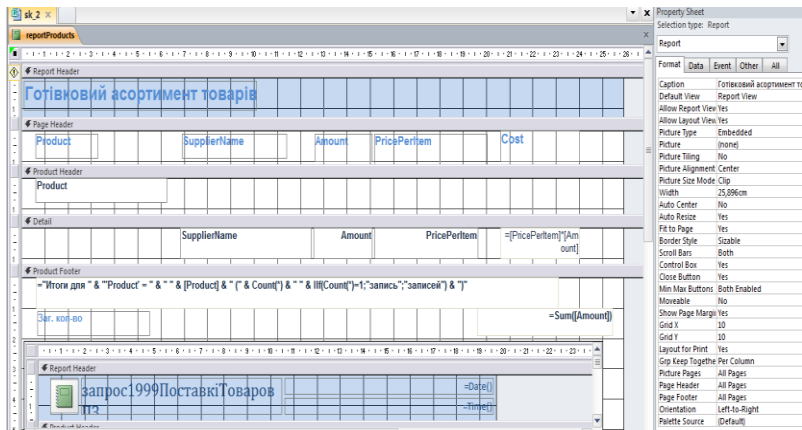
sk_2 ×

reportProducts

Report Header

Готівковий асортимент товарів

Page Header

Product SupplierName Amount PricePerItem Cost

Product Header

Product

Detail

SupplierName Amount PricePerItem =[PricePerItem]*[Amount]

Product Footer

="Итоги для " & "'Product' = " & " " & [Product] & " (" & Count(*) & " " & IIf(Count(*)=1;"запись";"записей") & ")"

Заг. кол-во =Sum([Amount])

Report Header

запрос1999ПоставкіТоварів

=Date()

=Time()

Product Header

Property Sheet

Selection type: Report

Report

Format Data Event Other All

| | |
|---|---|
| Caption | Готівковий асортимент то |
| Default View | Report View |
| Allow Report View | Yes |
| Allow Layout View | Yes |
| Picture Type | Embedded |
| Picture | (none) |
| Picture Tiling | No |
| Picture Alignment | Center |
| Picture Size Mode | Clip |
| Width | 25,896cm |
| Auto Center | No |
| Auto Resize | Yes |
| Fit to Page | Yes |
| Border Style | Sizable |
| Scroll Bars | Both |
| Control Box | Yes |
| Close Button | Yes |
| Min Max Buttons | Both Enabled |
| Moveable | No |
| Show Page Margi | Yes |
| Grid X | 10 |
| Grid Y | 10 |
| Layout for Print | Yes |
| Grp Keep Togethe | Per Column |
| Picture Pages | All Pages |
| Page Header | All Pages |
| Page Footer | All Pages |
| Orientation | Left-to-Right |
| Palette Source | (Default) |